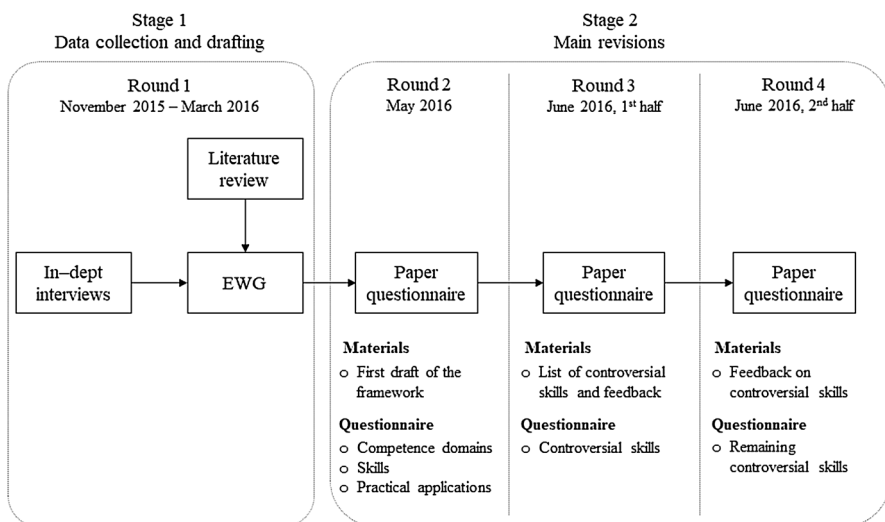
Stage 1
Data collection and drafting

Stage 2
Main revisions

Round 1
November 2015 – March 2016

Literature review

In–dept interviews

EWG

Round 2
May 2016

Paper questionnaire

Materials
o First draft of the framework

Questionnaire
o Competence domains
o Skills
o Practical applications

Round 3
June 2016, 1$^{st}$ half

Paper questionnaire

Materials
o List of controversial skills and feedback

Questionnaire
o Controversial skills

Round 4
June 2016, 2$^{nd}$ half

Paper questionnaire

Materials
o Feedback on controversial skills

Questionnaire
o Remaining controversial skills